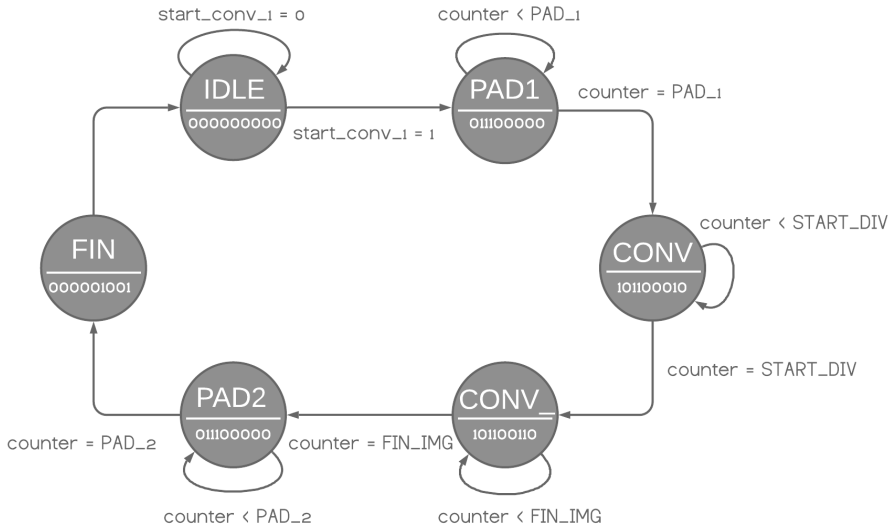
start_conv_1 = 0

IDLE
000000000

start_conv_1 = 1

counter < PAD_1

PAD1
011100000

counter = PAD_1

counter < START_DIV

CONV
101100010

counter = START_DIV

FIN
000001001

PAD2
011100000

counter = PAD_2

counter = FIN_IMG

CONV_
101100110

counter < PAD_2

counter < FIN_IMG